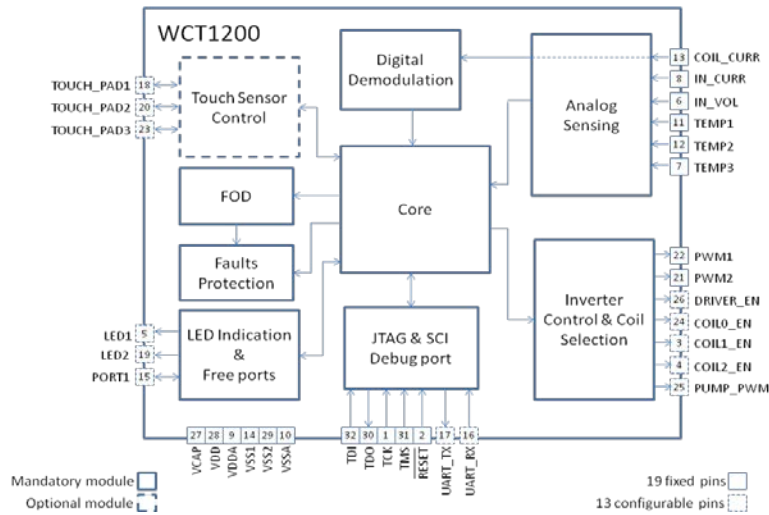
WCT1200

Digital Demodulation

Analog Sensing

Touch Sensor Control

FOD

Core

Faults Protection

LED Indication & Free ports

JTAG & SCI Debug port

Inverter Control & Coil Selection

TOUCH_PAD1 18
TOUCH_PAD2 20
TOUCH_PAD3 23

LED1 5
LED2 19
PORT1 15

13 COIL_CURR
8 IN_CURR
6 IN_VOL
11 TEMP1
12 TEMP2
7 TEMP3

22 PWM1
21 PWM2
26 DRIVER_EN
24 COIL0_EN
3 COIL1_EN
4 COIL2_EN
25 PUMP_PWM

27 VCAP
28 VDD
9 VDDA
14 VSS1
29 VSS2
10 VSSA

32 TDI
30 TDO
1 TCK
31 TMS
2 $\overline{RESET}$
17 UART_TX
16 UART_RX

Mandatory module
Optional module

19 fixed pins
13 configurable pins